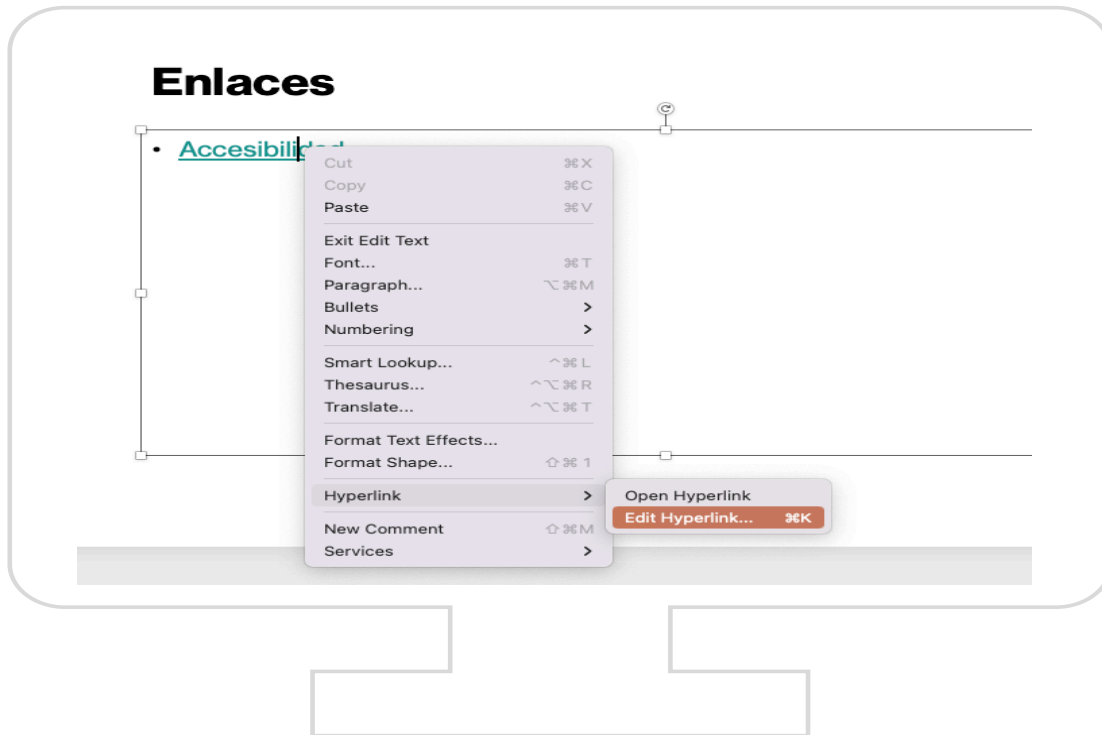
Enlaces

• Accesibili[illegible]

Cut ⌘X
Copy ⌘C
Paste ⌘V

Exit Edit Text
Font... ⌘T
Paragraph... ⌥⌘M
Bullets >
Numbering >

Smart Lookup... ^⌘L
Thesaurus... ^⌥⌘R
Translate... ^⌥⌘T

Format Text Effects...
Format Shape... ⇧⌘1

Hyperlink >

New Comment ⇧⌘M
Services >

Open Hyperlink
Edit Hyperlink... ⌘K